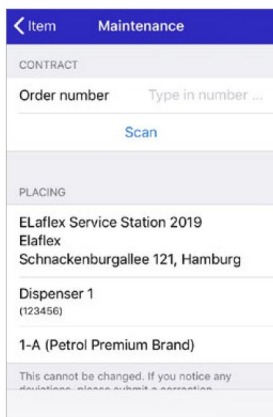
Item Maintenance

CONTRACT

Order number Type in number ...

Scan

PLACING

ELaflex Service Station 2019
Elaflex
Schnackenburgallee 121, Hamburg

Dispenser 1
(123456)

1-A (Petrol Premium Brand)

This cannot be changed. If you notice any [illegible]